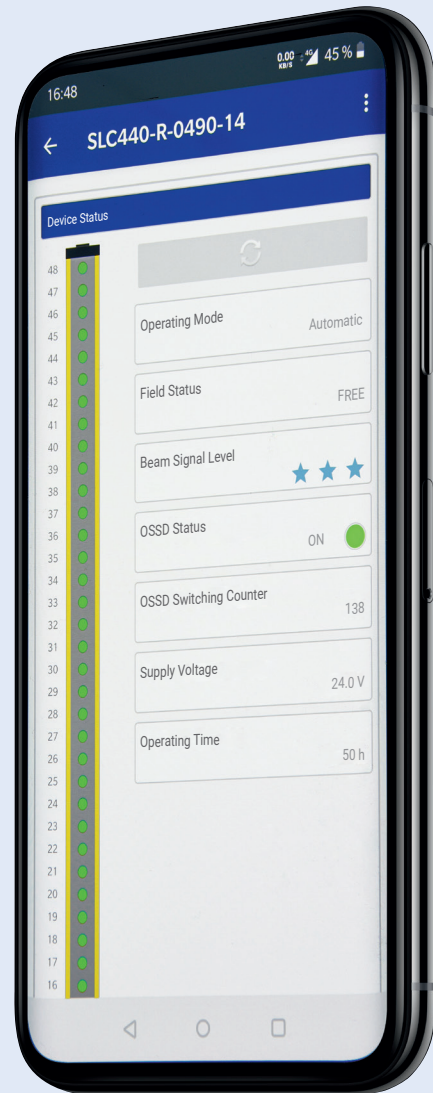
16:48

0.00 KB/S 4G 45 %

SLC440-R-0490-14

Device Status

48
47
46
45
44
43
42
41
40
39
38
37
36
35
34
33
32
31
30
29
28
27
26
25
24
23
22
21
20
19
18
17
16

Operating Mode Automatic

Field Status FREE

Beam Signal Level

OSSD Status ON

OSSD Switching Counter 138

Supply Voltage 24.0 V

Operating Time 50 h